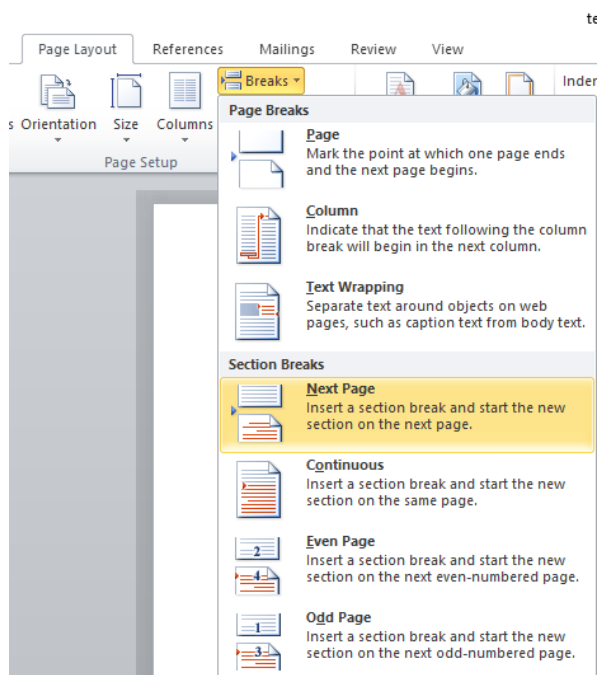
te

Page Layout References Mailings Review View

Breaks

Inder

s Orientation Size Columns

Page Setup

Page Breaks

Page
Mark the point at which one page ends and the next page begins.

Column
Indicate that the text following the column break will begin in the next column.

Text Wrapping
Separate text around objects on web pages, such as caption text from body text.

Section Breaks

Next Page
Insert a section break and start the new section on the next page.

Continuous
Insert a section break and start the new section on the same page.

2

Even Page
Insert a section break and start the new section on the next even-numbered page.

4

1

Odd Page
Insert a section break and start the new section on the next odd-numbered page.

3